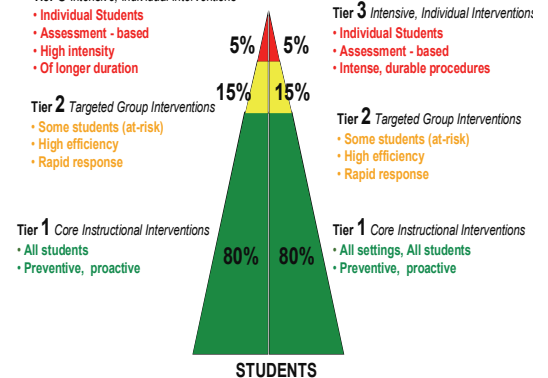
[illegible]
• Individual Students
• Assessment - based
• High intensity
• Of longer duration

Tier 2 Targeted Group Interventions
• Some students (at-risk)
• High efficiency
• Rapid response

Tier 1 Core Instructional Interventions
• All students
• Preventive, proactive

5% 5%
15% 15%
80% 80%

Tier 3 Intensive, Individual Interventions
• Individual Students
• Assessment - based
• Intense, durable procedures

Tier 2 Targeted Group Interventions
• Some students (at-risk)
• High efficiency
• Rapid response

Tier 1 Core Instructional Interventions
• All settings, All students
• Preventive, proactive

STUDENTS